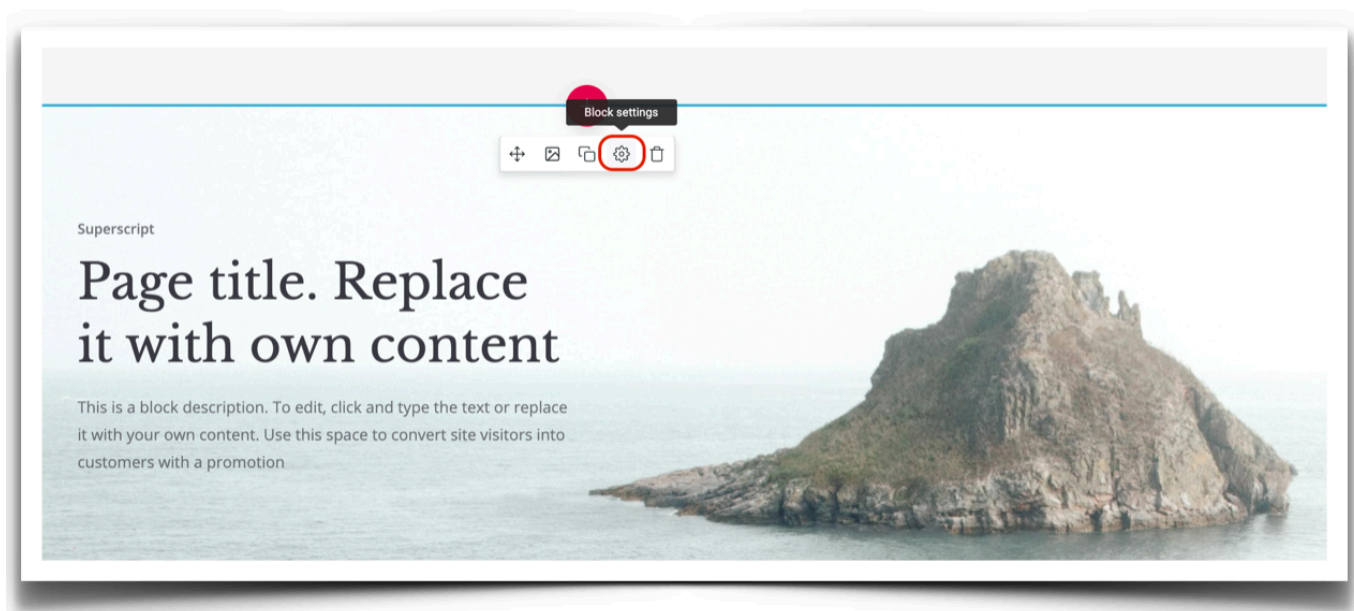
Block settings

Superscript

Page title. Replace it with own content

This is a block description. To edit, click and type the text or replace it with your own content. Use this space to convert site visitors into customers with a promotion